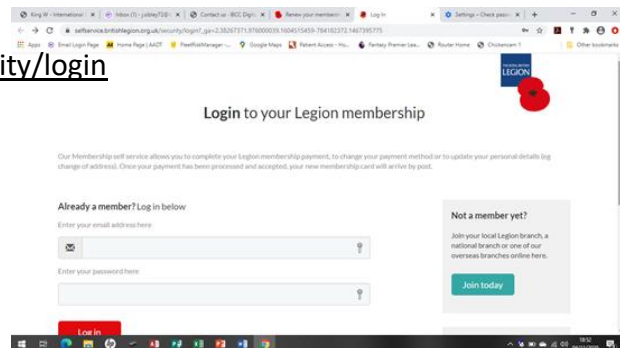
King W - International | Inbox (1) - jusbey72@ | Contact us - BCC Digit | Renew your members | Log In | Settings – Check pass | +

selfservice.britishlegion.org.uk/security/login?_ga=2.38267371.976000039.1604515459-784182372.1467395775

Apps | Email Login Page | Home Page | AADT | FreeRiskManager - | Google Maps | Patient Access - Ho | Fantasy Premier Lea | Router Home | Chickencam 1 | Other bookmarks

ity/login

THE ROYAL BRITISH LEGION

Login to your Legion membership

Our Membership self service allows you to complete your Legion membership payment, to change your payment method or to update your personal details (eg change of address). Once your payment has been processed and accepted, your new membership card will arrive by post.

Already a member? Log in below

Enter your email address here

Enter your password here

Log in

Not a member yet?

Join your local Legion branch, a national branch or one of our overseas branches online here.

Join today

18:52